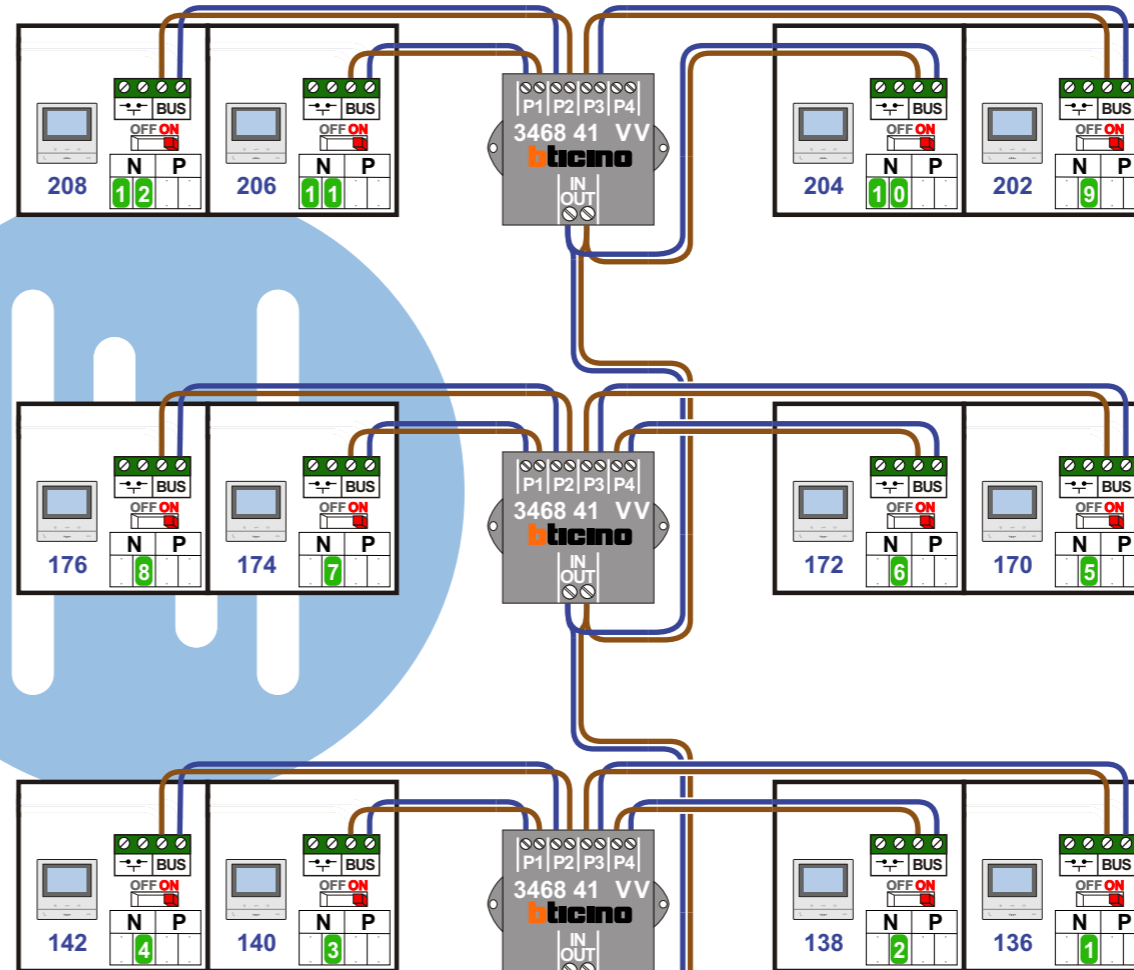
BUS
OFF ON
N P
208
1 2

BUS
OFF ON
N P
206
1 1

P1 P2 P3 P4
3468 41 VV
bticino
IN
OUT

BUS
OFF ON
N P
204
1 0

BUS
OFF ON
N P
202
9

BUS
OFF ON
N P
176
8

BUS
OFF ON
N P
174
7

P1 P2 P3 P4
3468 41 VV
bticino
IN
OUT

BUS
OFF ON
N P
172
6

BUS
OFF ON
N P
170
5

BUS
OFF ON
N P
142
4

BUS
OFF ON
N P
140
3

P1 P2 P3 P4
3468 41 VV
bticino
IN
OUT

BUS
OFF ON
N P
138
2

BUS
OFF ON
N P
136
1